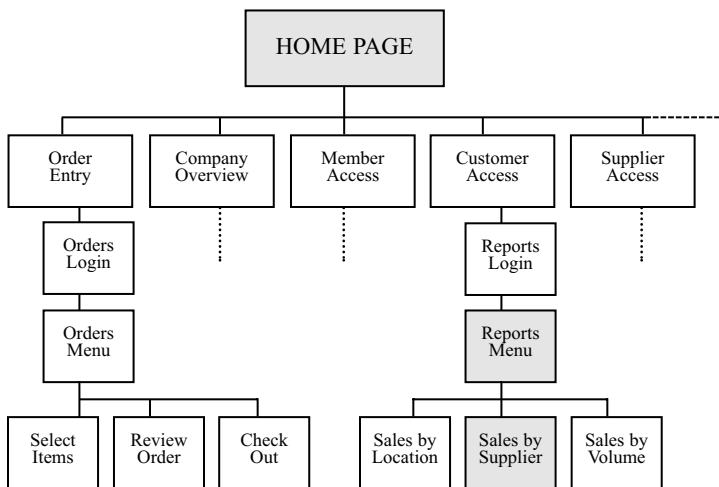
HOME PAGE

Order Entry

Company Overview

Member Access

Customer Access

Supplier Access

Orders Login

Orders Menu

Select Items

Review Order

Check Out

Reports Login

Reports Menu

Sales by Location

Sales by Supplier

Sales by Volume